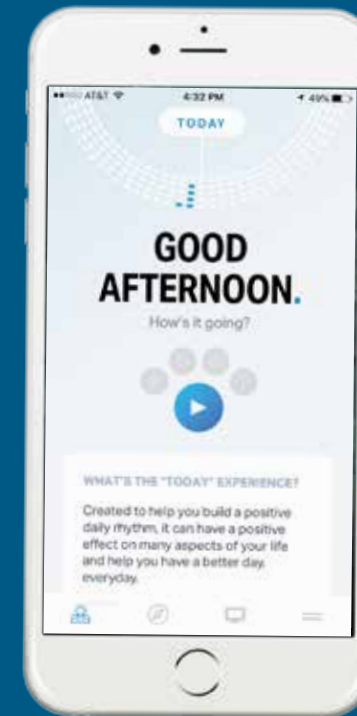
●●●○○ AT&T

4:32 PM

49%

TODAY

GOOD AFTERNOON.

How's it going?

WHAT'S THE "TODAY" EXPERIENCE?

Created to help you build a positive daily rhythm, it can have a positive effect on many aspects of your life and help you have a better day, everyday.